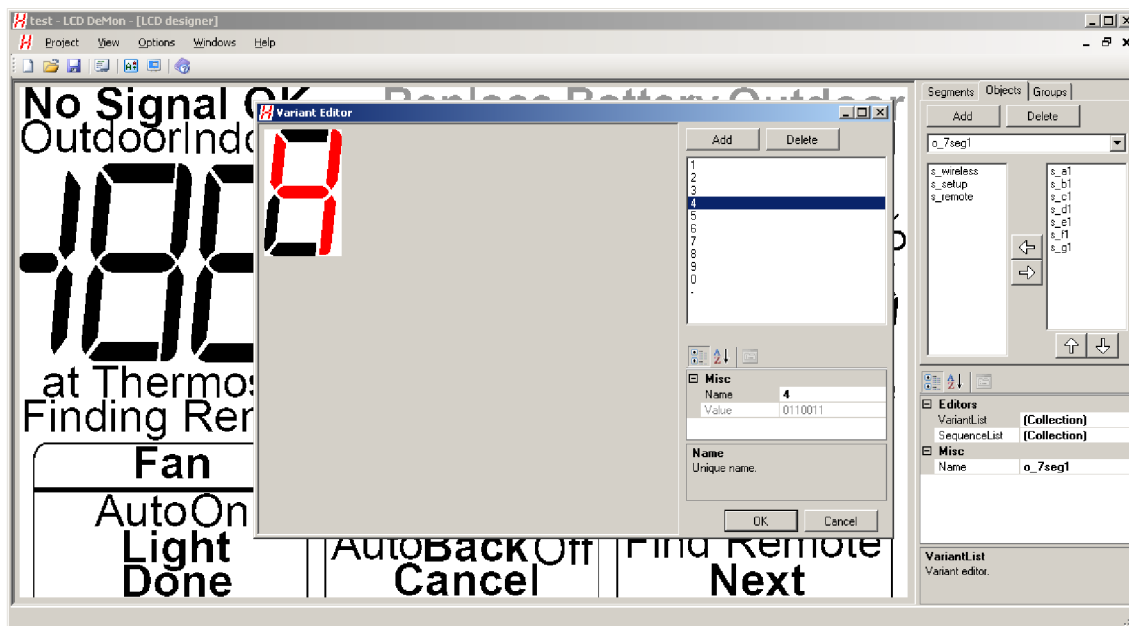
test - LCD DeMon - [LCD designer]

Project View Options Windows Help

No Signal OK Replace Battery Outdoor
OutdoorIndo
at Thermos
Finding Rem
Fan
AutoOn
Light
Done
AutoBackOff
Cancel
Find Remote
Next

Variant Editor

Add Delete

1
2
3
4
5
6
7
8
9
0
-

Misc
Name 4
Value 0110011

Name
Unique name.

OK Cancel

Segments Objects Groups

Add Delete

o_7seg1

s_wireless
s_setup
s_remote

s_a1
s_b1
s_c1
s_d1
s_e1
s_f1
s_g1

Editors
VariantList (Collection)
SequenceList (Collection)
Misc
Name o_7seg1

VariantList
Variant editor.